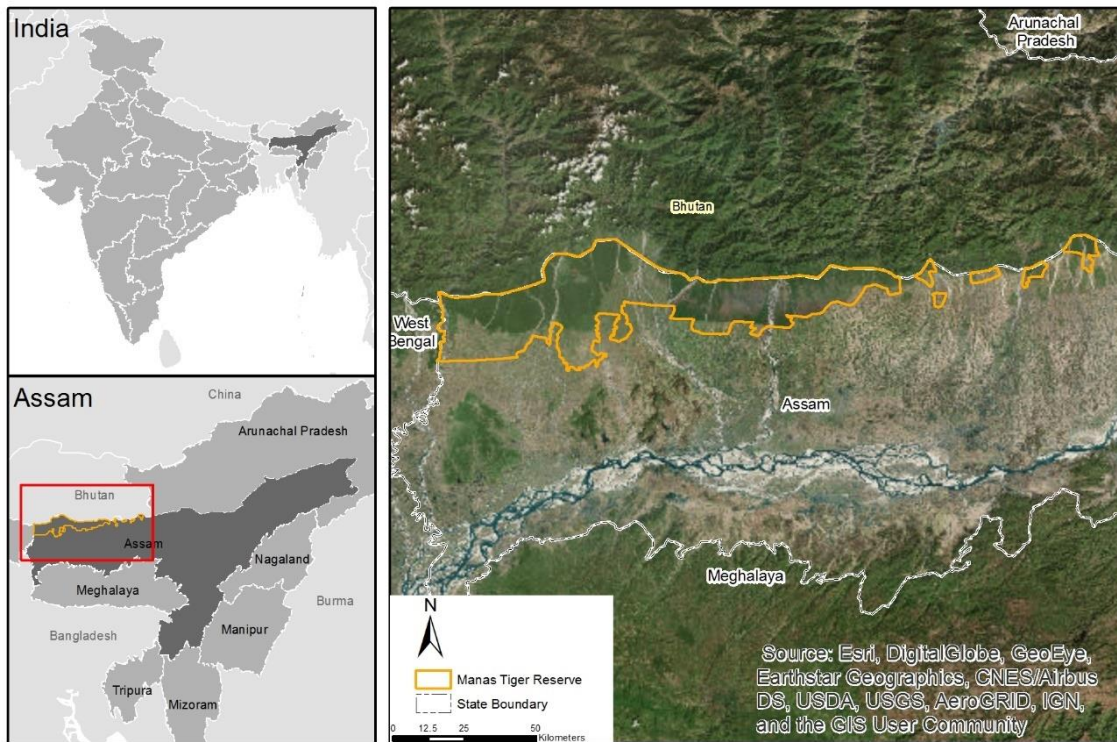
India

Assam

China

Arunachal Pradesh

Bhutan

Assam

Nagaland

Meghalaya

Burma

Bangladesh

Manipur

Tripura

Mizoram

Arunachal Pradesh

Bhutan

West Bengal

Assam

Meghalaya

N

Manas Tiger Reserve

State Boundary

0 12.5 25 50 Kilometers

Source: Esri, DigitalGlobe, GeoEye, Earthstar Geographics, CNES/Airbus DS, USDA, USGS, AeroGRID, IGN, and the GIS User Community